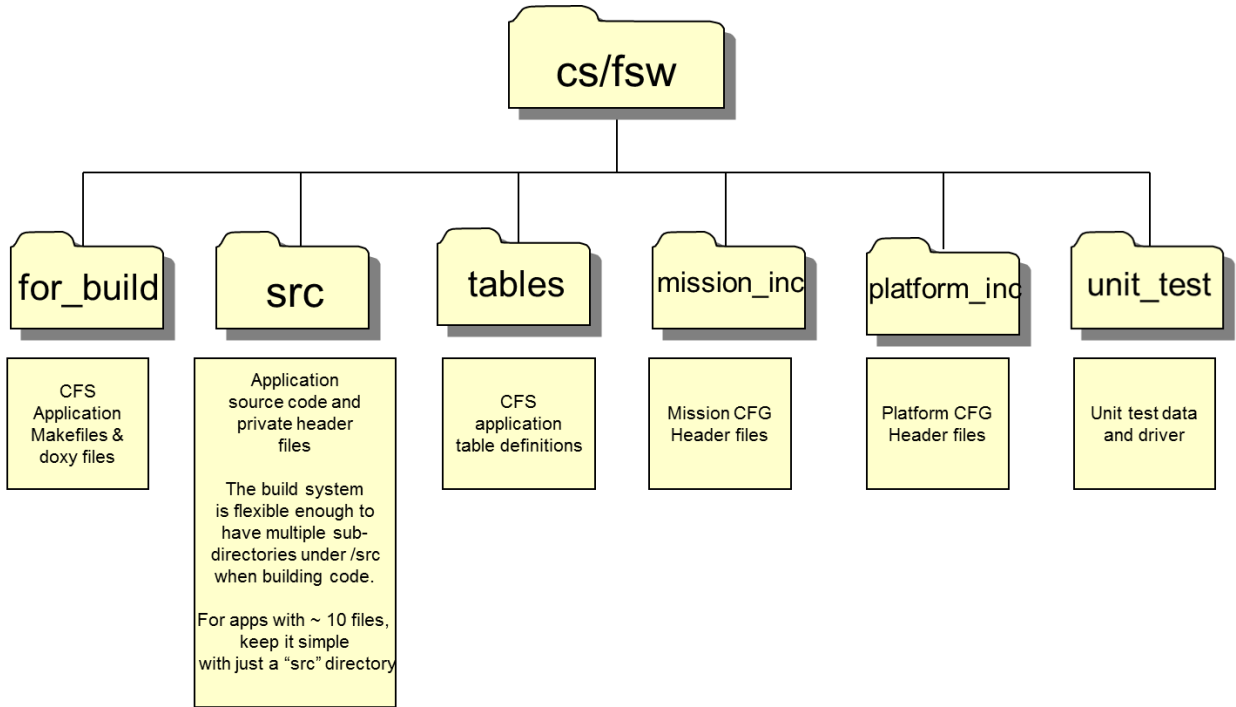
cs/fsw

for_build

src

tables

mission_inc

platform_inc

unit_test

CFS Application Makefiles & doxy files

Application source code and private header files

The build system is flexible enough to have multiple subdirectories under /src when building code.

For apps with ~ 10 files, keep it simple with just a “src” directory

CFS application table definitions

Mission CFG Header files

Platform CFG Header files

Unit test data and driver